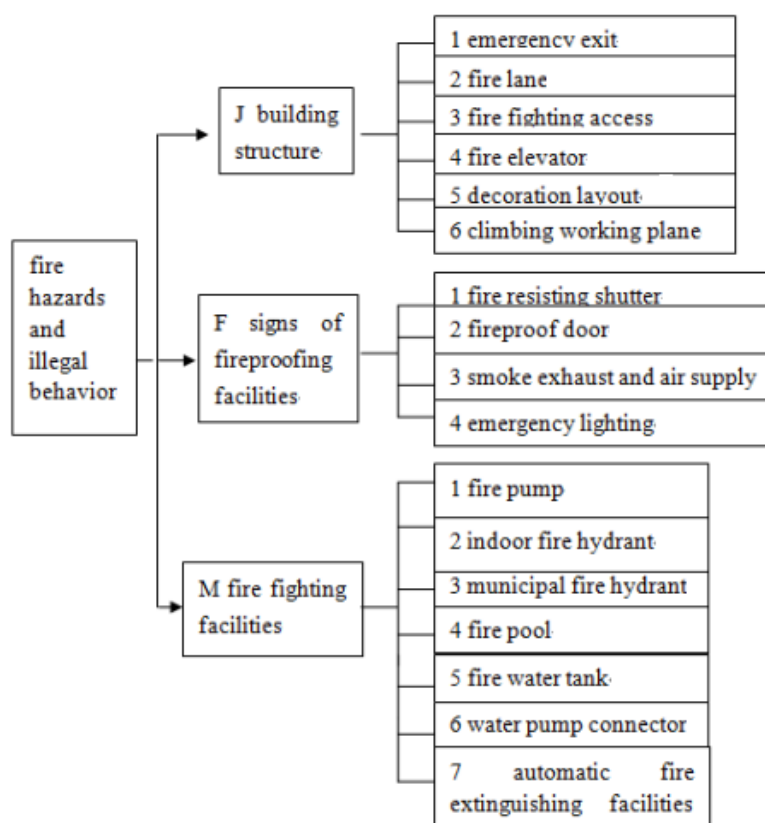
fire hazards and illegal behavior

J building structure

1 emergency exit
2 fire lane
3 fire fighting access
4 fire elevator
5 decoration layout
6 climbing working plane

F signs of fireproofing facilities

1 fire resisting shutter
2 fireproof door
3 smoke exhaust and air supply
4 emergency lighting

M fire fighting facilities

1 fire pump
2 indoor fire hydrant
3 municipal fire hydrant
4 fire pool
5 fire water tank
6 water pump connector
7 automatic fire extinguishing facilities